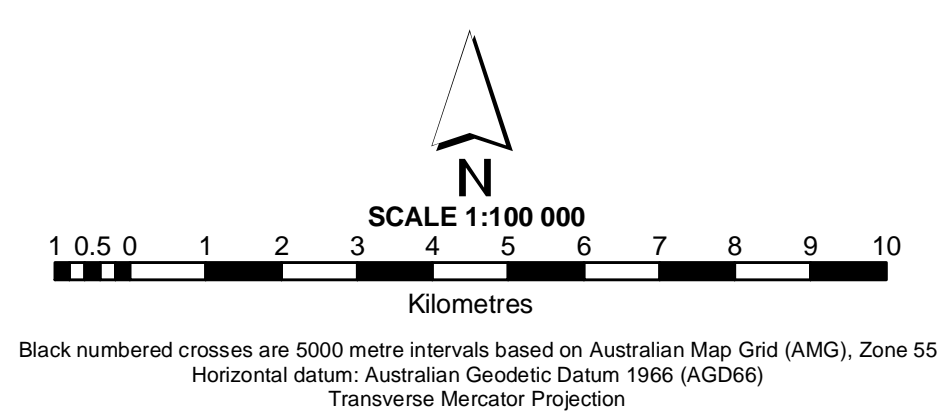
N

SCALE 1:100 000

1 0.5 0 1 2 3 4 5 6 7 8 9 10

Kilometres

Black numbered crosses are 5000 metre intervals based on Australian Map Grid (AMG), Zone 55
Horizontal datum: Australian Geodetic Datum 1966 (AGD66)
Transverse Mercator Projection